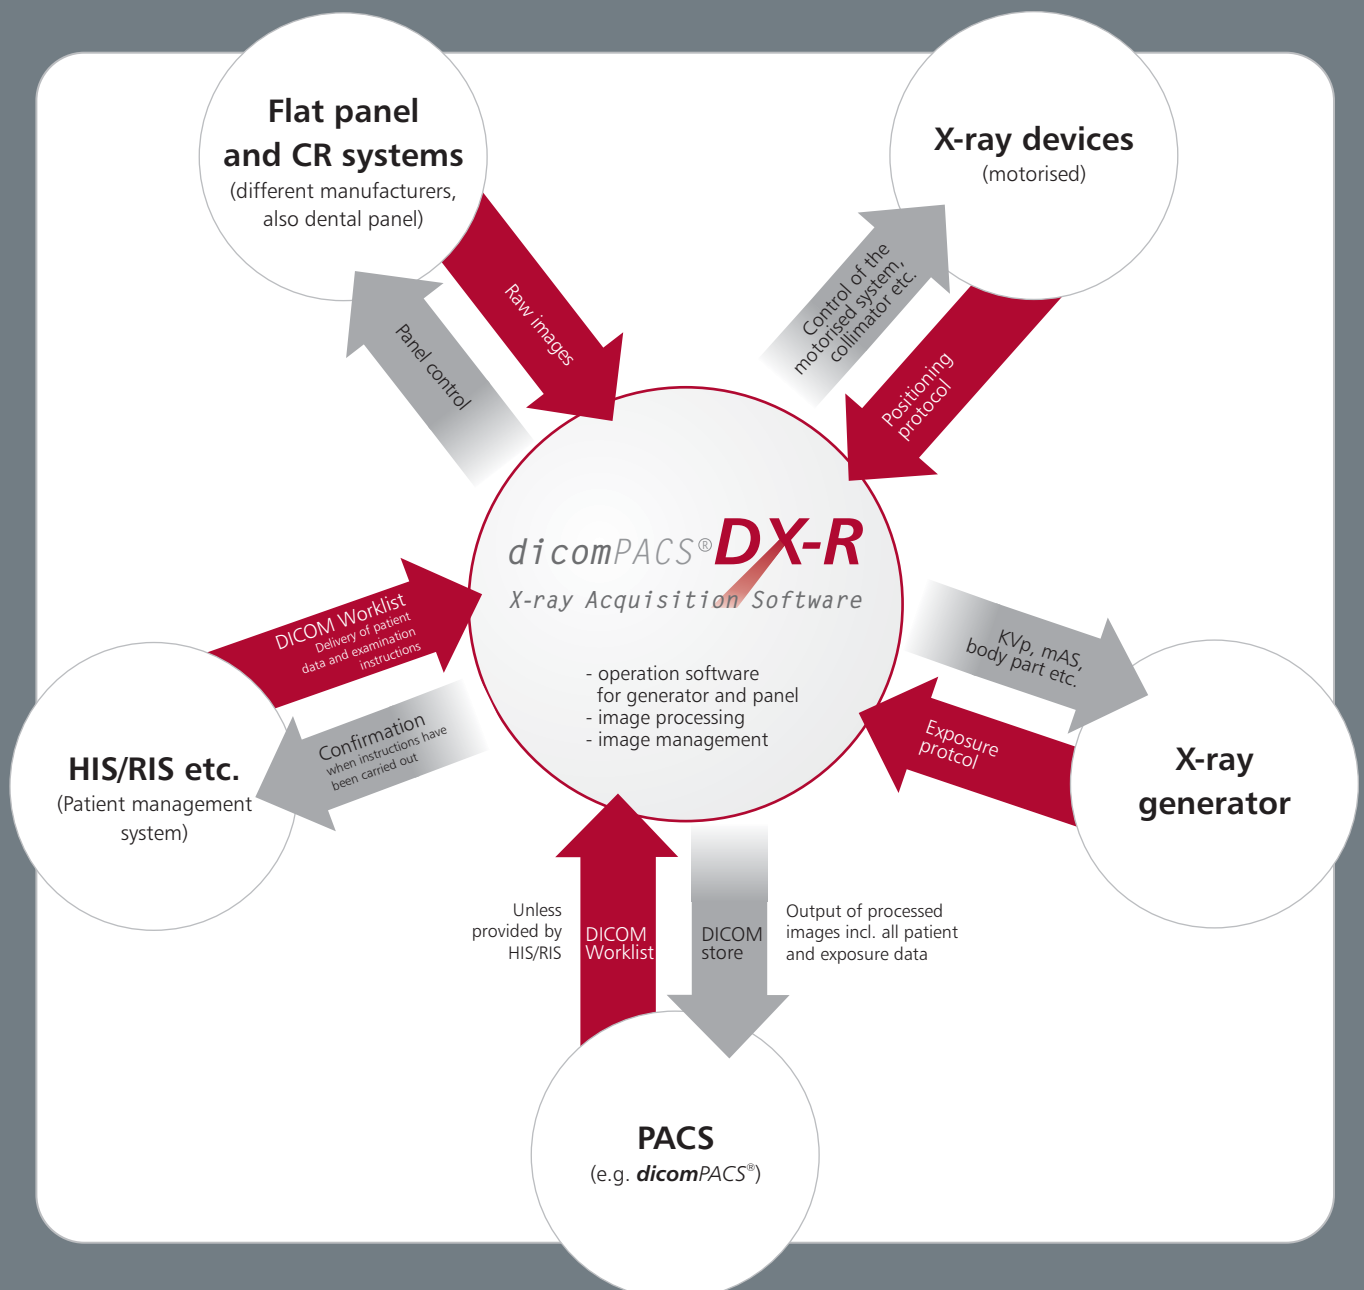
Flat panel and CR systems
(different manufacturers, also dental panel)

X-ray devices
(motorised)

Raw images

Panel control

Control of the motorised system, collimator etc.

Positioning protocol

dicomPACS® DX-R
X-ray Acquisition Software

- operation software for generator and panel
- image processing
- image management

DICOM Worklist
Delivery of patient data and examination instructions

Confirmation
when instructions have been carried out

HIS/RIS etc.
(Patient management system)

KVp, mAS, body part etc.

Exposure protcol

X-ray generator

Unless provided by HIS/RIS

DICOM Worklist

DICOM store

Output of processed images incl. all patient and exposure data

PACS
(e.g. dicomPACS®)